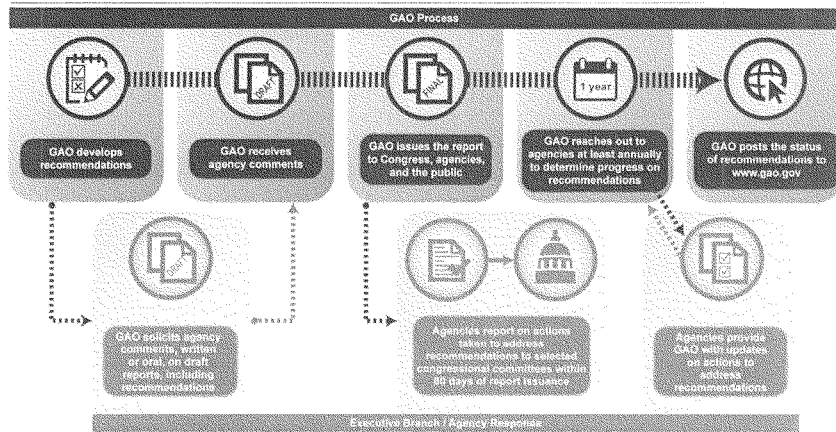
GAO Process

DRAFT

FINAL

1 year

GAO develops recommendations

GAO receives agency comments

GAO issues the report to Congress, agencies, and the public

GAO reaches out to agencies at least annually to determine progress on recommendations

GAO posts the status of recommendations to www.gao.gov

DRAFT

GAO solicits agency comments, written or oral, on draft reports, including recommendations

Agencies report on actions taken to address recommendations to selected congressional committees within 60 days of report issuance

Agencies provide GAO with updates on actions to address recommendations

Executive Branch / Agency Response